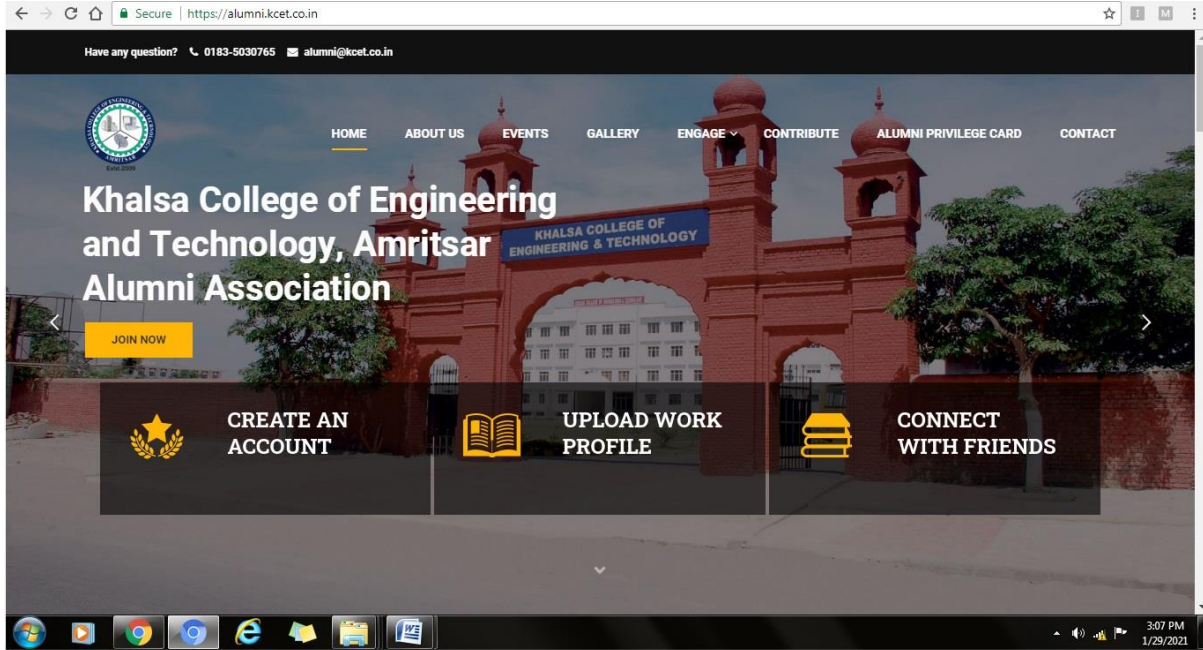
Secure | https://alumni.kcet.co.in

Have any question? 0183-5030765 alumni@kcet.co.in

HOME ABOUT US EVENTS GALLERY ENGAGE CONTRIBUTE ALUMNI PRIVILEGE CARD CONTACT

Khalsa College of Engineering and Technology, Amritsar Alumni Association

KHALSA COLLEGE OF ENGINEERING & TECHNOLOGY

JOIN NOW

CREATE AN ACCOUNT

UPLOAD WORK PROFILE

CONNECT WITH FRIENDS

3:07 PM
1/29/2021